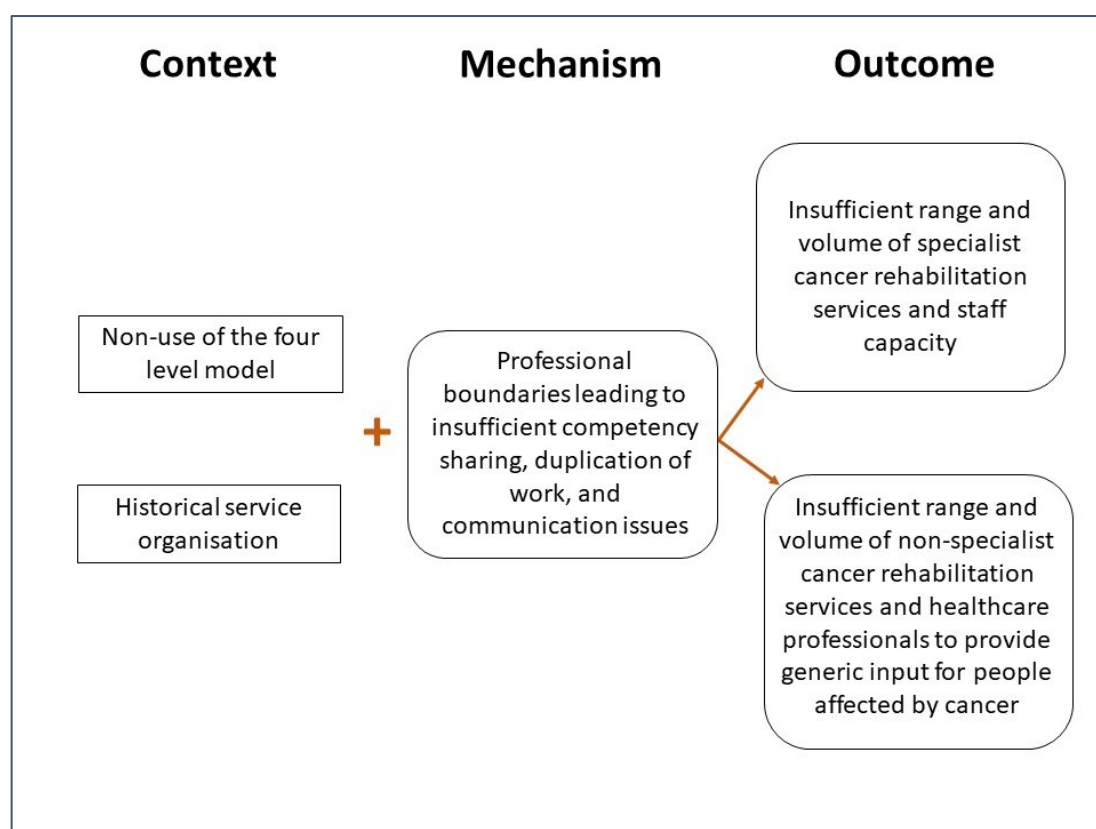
Context

Mechanism

Outcome

Non-use of the four level model

Historical service organisation

+

Professional boundaries leading to insufficient competency sharing, duplication of work, and communication issues

Insufficient range and volume of specialist cancer rehabilitation services and staff capacity

Insufficient range and volume of non-specialist cancer rehabilitation services and healthcare professionals to provide generic input for people affected by cancer